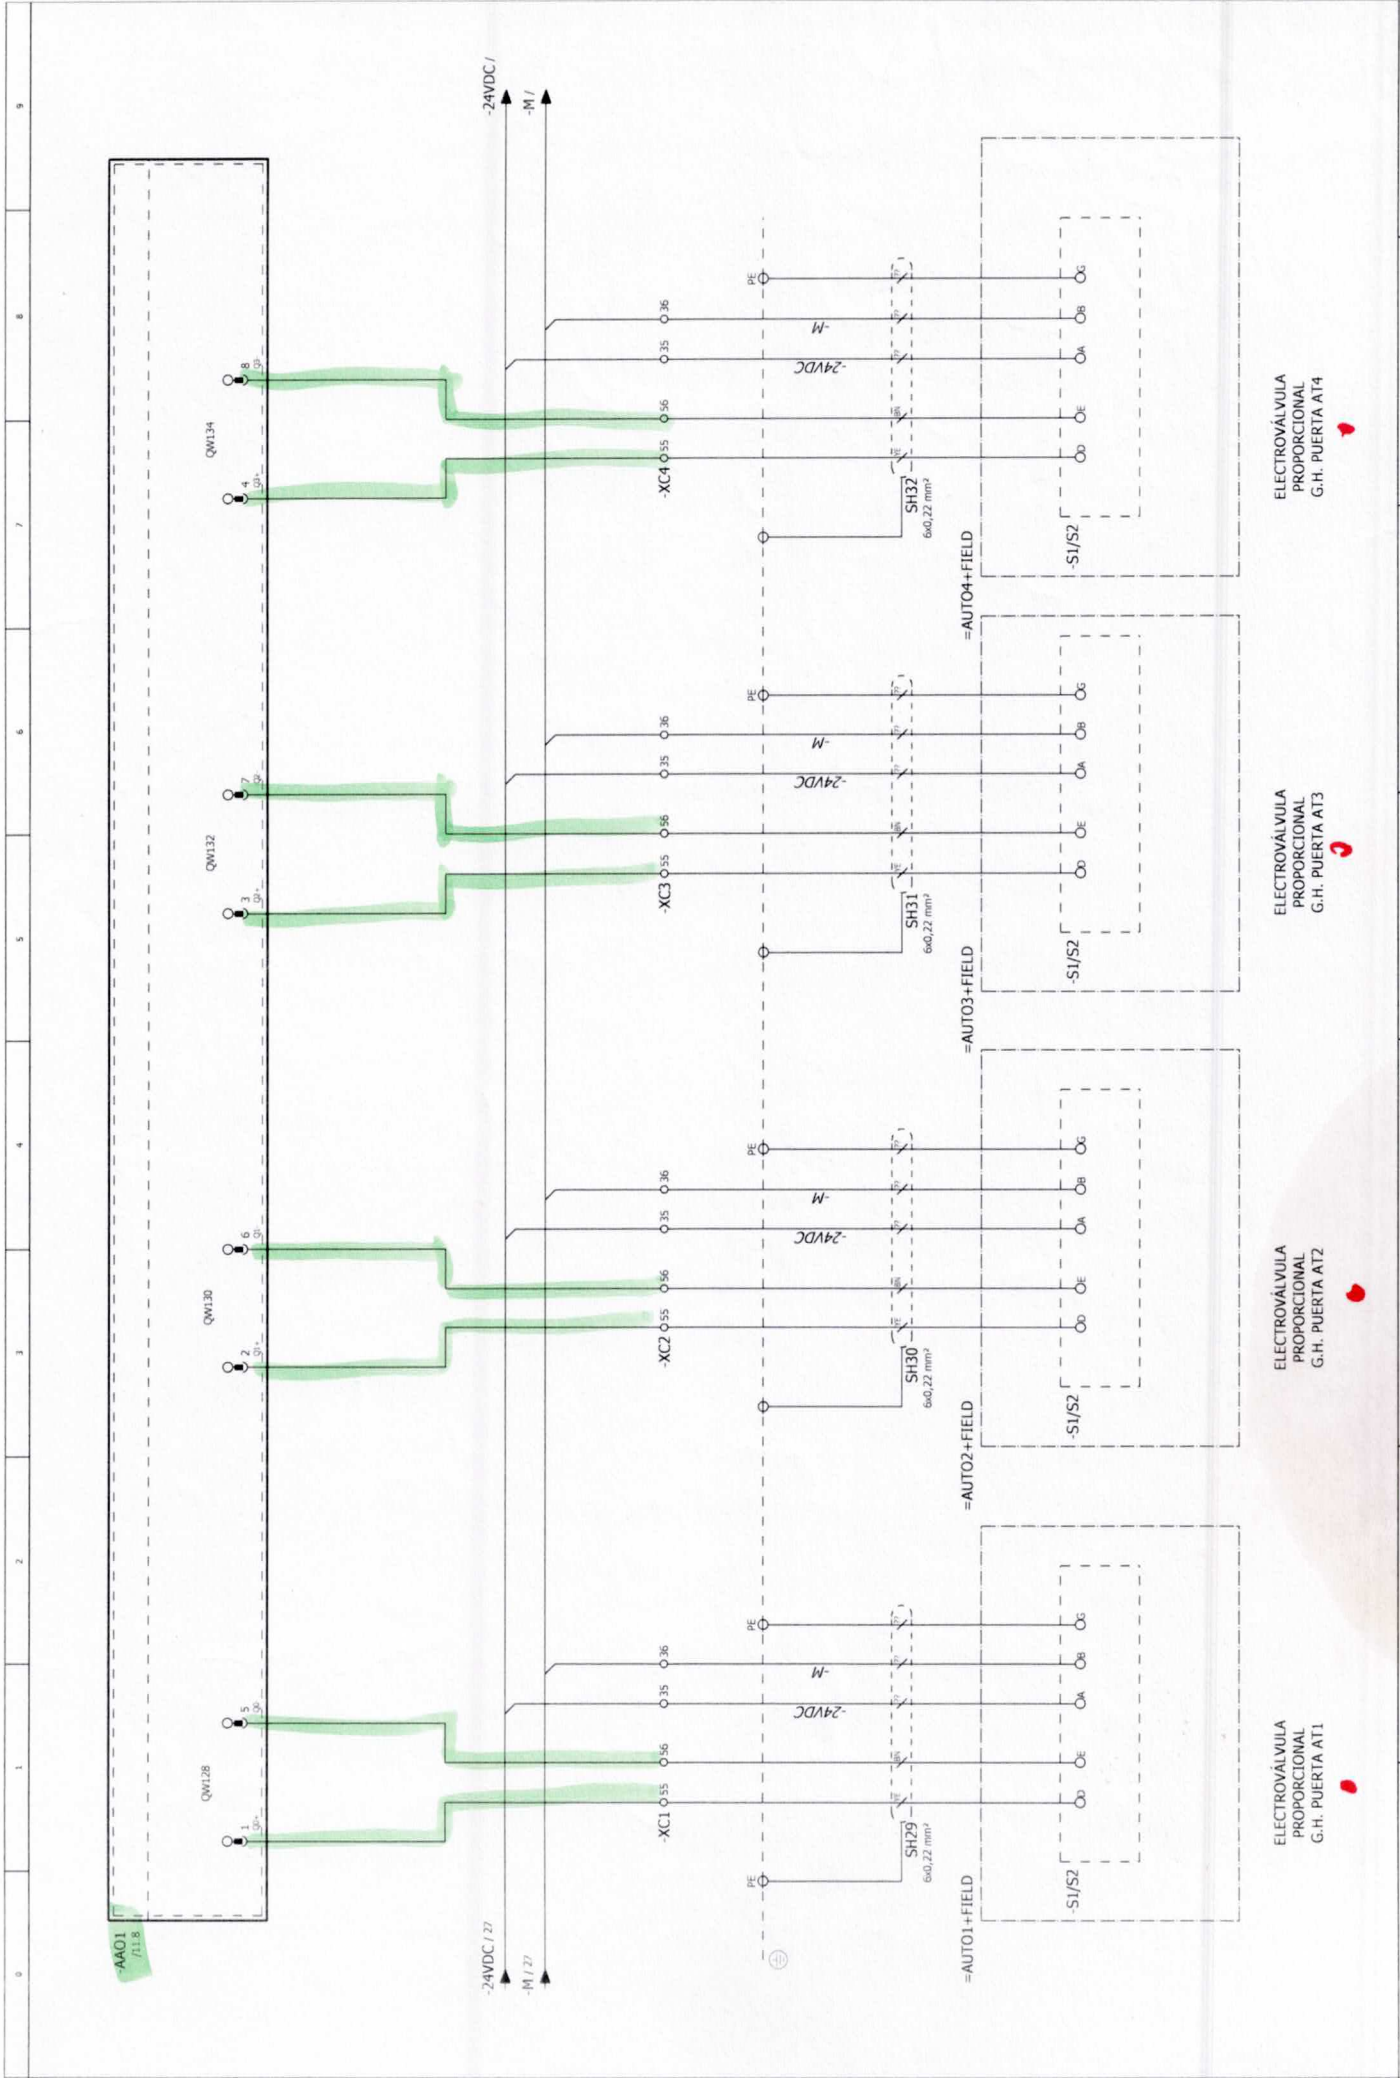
-24VDC /
-M /
-AAO1
/11.8
-24VDC / 27
-M / 27
QW128
QW130
QW132
QW134
1
5
2
6
3
7
4
8
-XC1
-XC2
-XC3
-XC4
55
56
35
36
PE
-24VDC
-M
SH29
6x0,22 mm²
SH30
6x0,22 mm²
SH31
6x0,22 mm²
SH32
6x0,22 mm²
=AUTO1+FIELD
=AUTO2+FIELD
=AUTO3+FIELD
=AUTO4+FIELD
-S1/S2
D
E
A
B
G
ELECTROVÁLVULA PROPORCIONAL G.H. PUERTA AT1
ELECTROVÁLVULA PROPORCIONAL G.H. PUERTA AT2
ELECTROVÁLVULA PROPORCIONAL G.H. PUERTA AT3
ELECTROVÁLVULA PROPORCIONAL G.H. PUERTA AT4
0
1
2
3
4
5
6
7
8
9